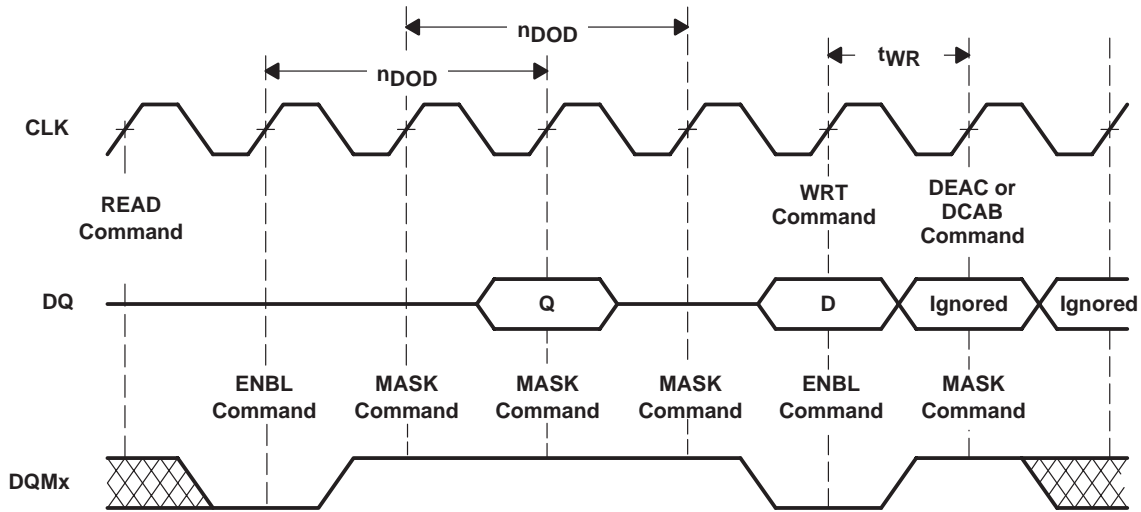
$n_{DOD}$

$n_{DOD}$

$t_{WR}$

CLK

READ Command

WRT Command

DEAC or DCAB Command

DQ

Q

D

Ignored

Ignored

ENBL Command

MASK Command

MASK Command

MASK Command

ENBL Command

MASK Command

DQMx